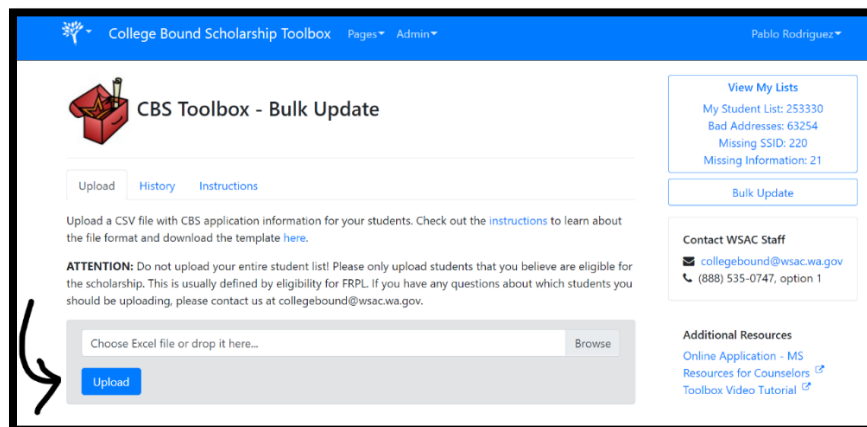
College Bound Scholarship Toolbox Pages Admin Pablo Rodriguez

CBS Toolbox - Bulk Update

Upload History Instructions

Upload a CSV file with CBS application information for your students. Check out the instructions to learn about the file format and download the template here.

**ATTENTION:** Do not upload your entire student list! Please only upload students that you believe are eligible for the scholarship. This is usually defined by eligibility for FRPL. If you have any questions about which students you should be uploading, please contact us at collegebound@wsac.wa.gov.

Choose Excel file or drop it here... Browse

Upload

View My Lists
My Student List: 253330
Bad Addresses: 63254
Missing SSID: 220
Missing Information: 21

Bulk Update

Contact WSAC Staff
collegebound@wsac.wa.gov
(888) 535-0747, option 1

Additional Resources
Online Application - MS
Resources for Counselors
Toolbox Video Tutorial